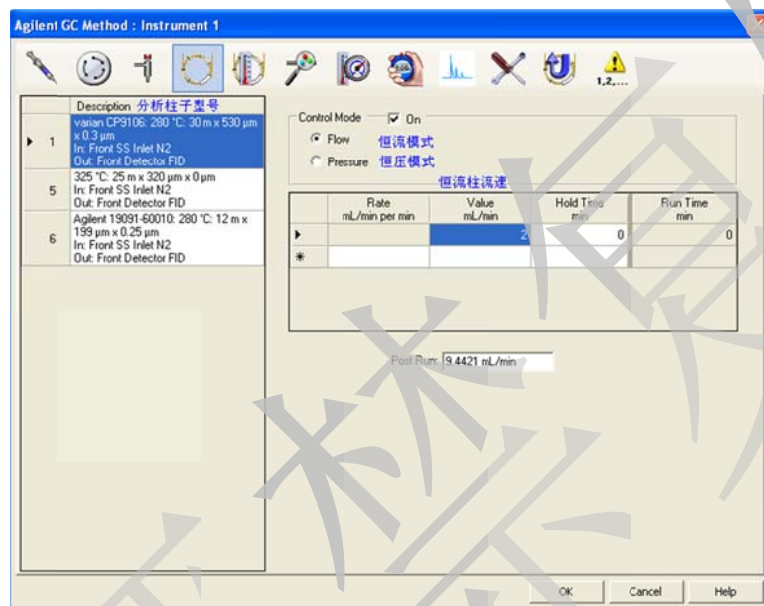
Agilent GC Method : Instrument 1

1,2,...

| | Description 分析柱子型号 |
|---|---|
| 1 | varian CP9106: 280 °C: 30 m x 530 μm x 0.3 μm In: Front SS Inlet N2 Out: Front Detector FID |
| 5 | 325 °C: 25 m x 320 μm x 0 μm In: Front SS Inlet N2 Out: Front Detector FID |
| 6 | Agilent 19091-60010: 280 °C: 12 m x 199 μm x 0.25 μm In: Front SS Inlet N2 Out: Front Detector FID |

Control Mode ☑ On
Flow 恒流模式
Pressure 恒压模式

恒流柱流速

| | Rate mL/min per min | Value mL/min | Hold Time min | Run Time min |
|---|---|---|---|---|
| ▸ | | 2 | 0 | 0 |
| * | | | | |

Post Run: 9.4421 mL/min

OK Cancel Help